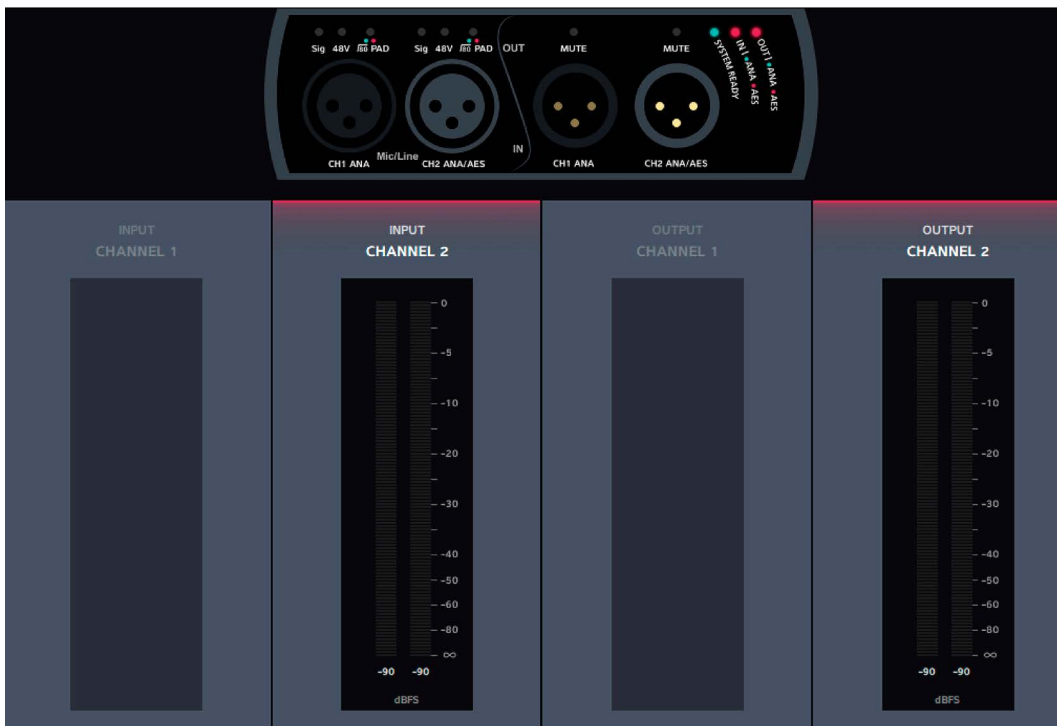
Sig 48V $\sqrt{80}$ PAD Sig 48V $\sqrt{80}$ PAD OUT MUTE MUTE SYSTEM READY IN1 ●ANA ●AES OUT1 ●ANA ●AES

CH1 ANA Mic/Line CH2 ANA/AES IN CH1 ANA CH2 ANA/AES

INPUT
CHANNEL 1

INPUT
CHANNEL 2

0
-5
-10
-20
-30
-40
-50
-60
-80
∞
-90 -90
dBFS

OUTPUT
CHANNEL 1

OUTPUT
CHANNEL 2

0
-5
-10
-20
-30
-40
-50
-60
-80
∞
-90 -90
dBFS